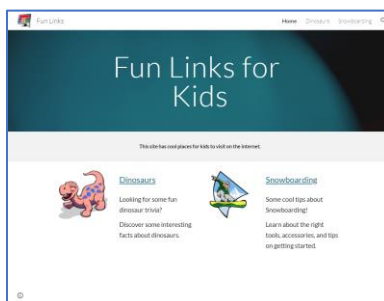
Fun Links

Home Dinosaurs Snowboarding C

Fun Links for Kids

This site has cool places for kids to visit on the internet.

Dinosaurs

Looking for some fun dinosaur trivia?

Discover some interesting facts about dinosaurs.

Snowboarding

Some cool tips about Snowboarding!

Learn about the right tools, accessories, and tips on getting started.

©